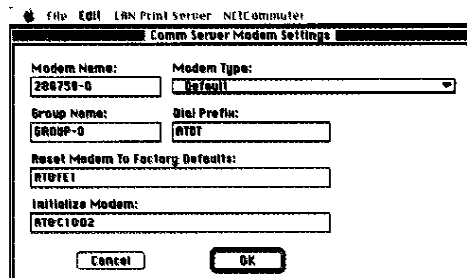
File Edit LAN Print Server NETCommuter

Comm Server Modem Settings

Modem Name:
288758-0

Modem Type:
Default

Group Name:
GROUP-0

Dial Prefix:
ATDT

Reset Modem To Factory Defaults:
AT&FE1

Initialize Modem:
AT&C1D0Q2

Cancel

OK